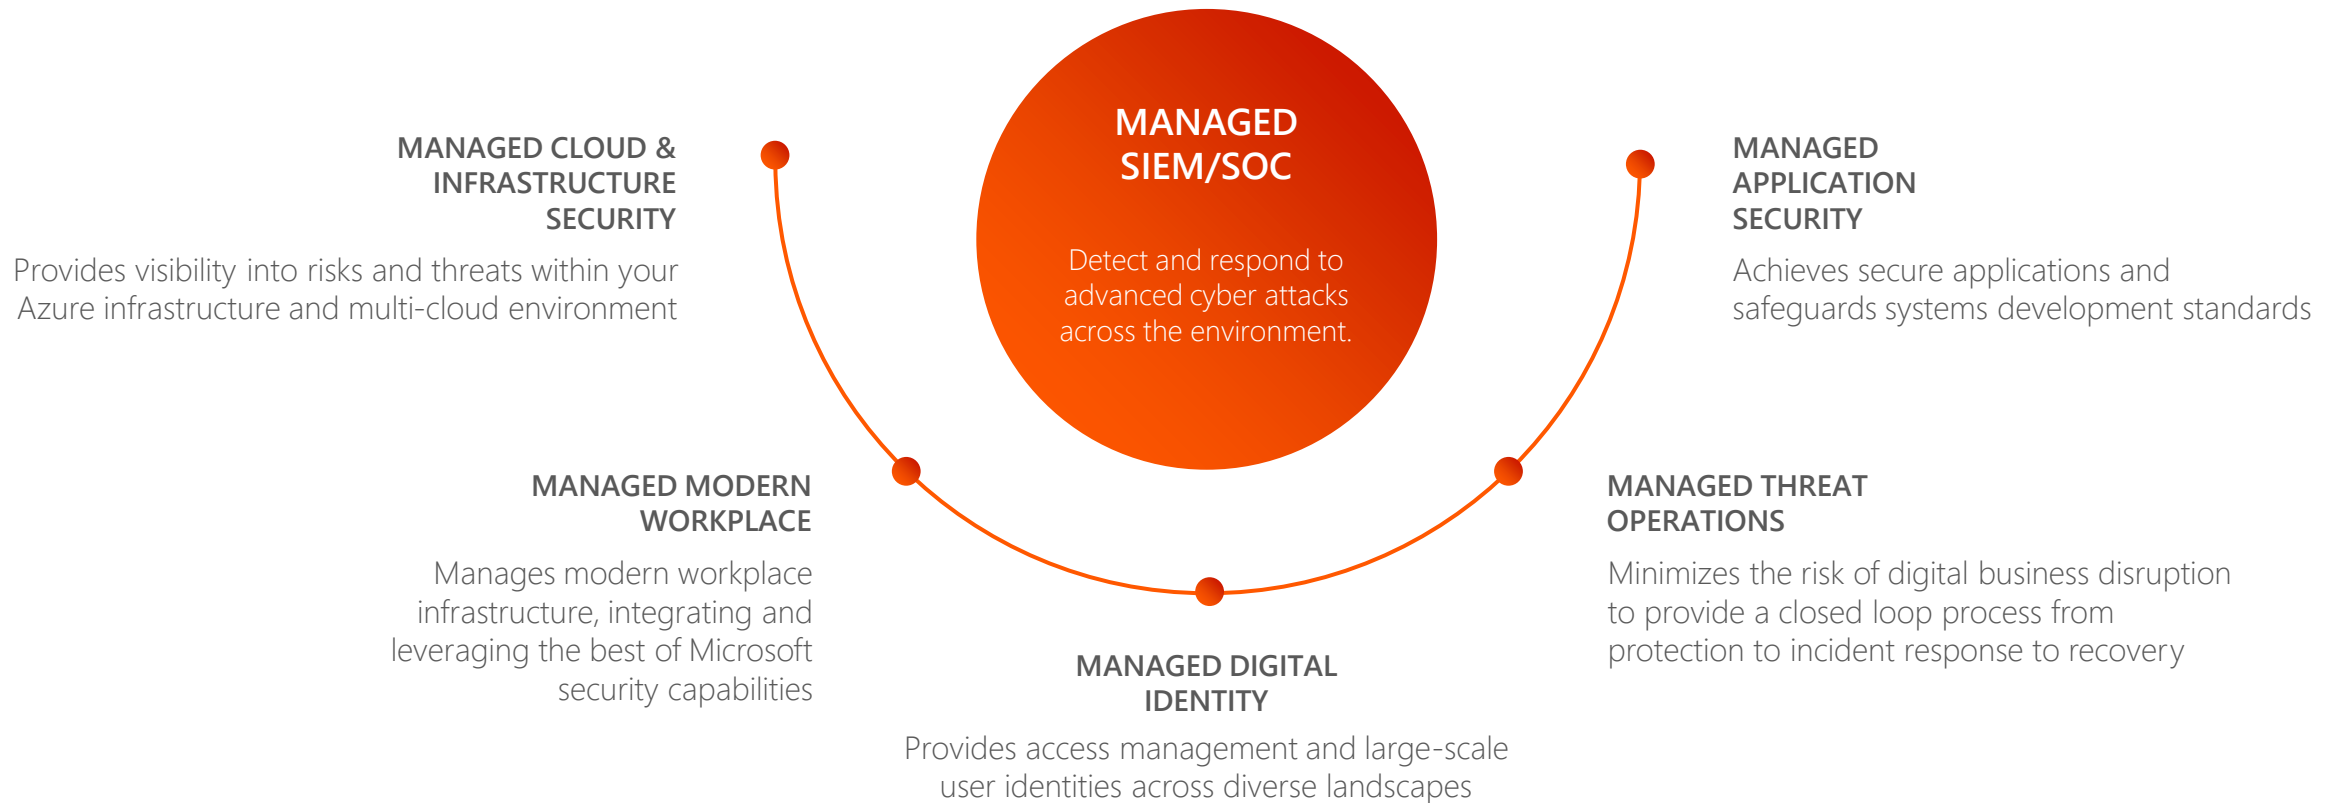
MANAGED SIEM/SOC

Detect and respond to advanced cyber attacks across the environment.

MANAGED CLOUD & INFRASTRUCTURE SECURITY

Provides visibility into risks and threats within your Azure infrastructure and multi-cloud environment

MANAGED APPLICATION SECURITY

Achieves secure applications and safeguards systems development standards

MANAGED MODERN WORKPLACE

Manages modern workplace infrastructure, integrating and leveraging the best of Microsoft security capabilities

MANAGED THREAT OPERATIONS

Minimizes the risk of digital business disruption to provide a closed loop process from protection to incident response to recovery

MANAGED DIGITAL IDENTITY

Provides access management and large-scale user identities across diverse landscapes